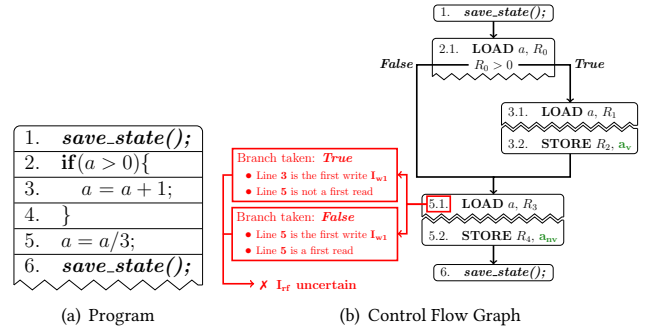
| | |
|---|---|
| 1. | ***save_state();*** |
| 2. | **if**$(a > 0)\{$ |
| 3. | $a = a + 1;$ |
| 4. | $\}$ |
| 5. | $a = a/3;$ |
| 6. | ***save_state();*** |

(a) Program

1. ***save_state();***

2.1. **LOAD** $a$, $R_0$

$R_0 > 0$

***False***

***True***

3.1. **LOAD** $a$, $R_1$

3.2. **STORE** $R_2$, $\mathbf{a_v}$

Branch taken: ***True***

• Line **3** is the first write $\mathbf{I_{w1}}$

• Line **5** is not a first read

Branch taken: ***False***

• Line **5** is the first write $\mathbf{I_{w1}}$

• Line **5** is a first read

✗ $\mathbf{I_{rf}}$ **uncertain**

5.1. **LOAD** $a$, $R_3$

5.2. **STORE** $R_4$, $\mathbf{a_{nv}}$

6. ***save_state();***

(b) Control Flow Graph